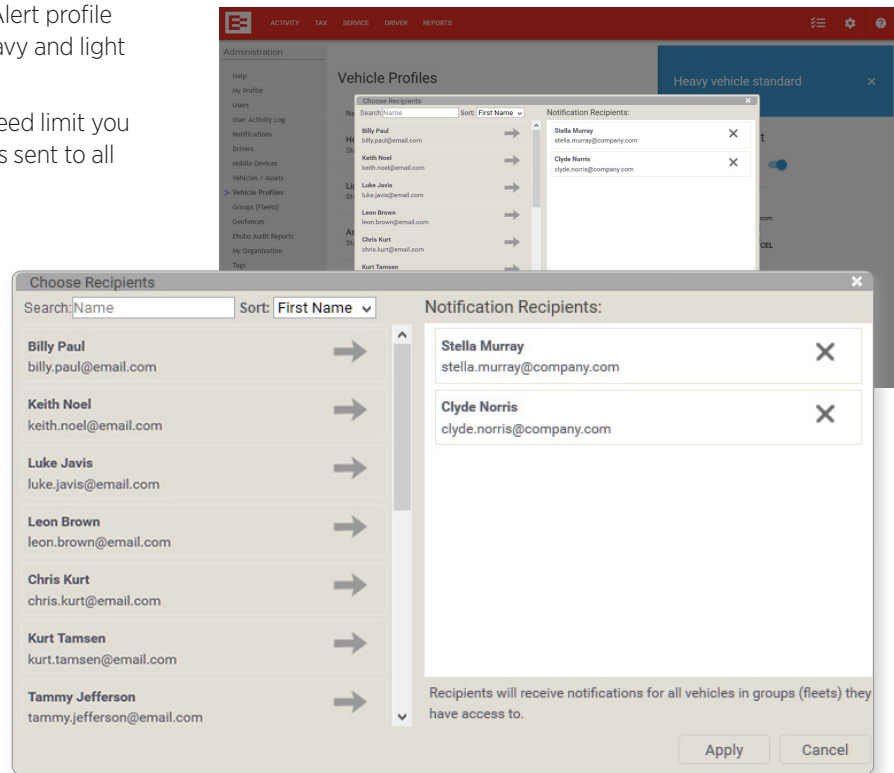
Alert profile
avy and light

eed limit you
s sent to all

ACTIVITY TAX SERVICE DRIVER REPORTS

Administration

Help
My Profile
Users
User Activity Log
Notifications
Drivers
Mobile Devices
Vehicles / Assets
> Vehicle Profiles
Groups (Fleets)
Geofences
Eludio Audit Reports
My Organization
Tags

Vehicle Profiles

Heavy vehicle standard ×

Choose Recipients ×
Search: Name Sort: First Name
Notification Recipients:
Billy Paul billy.paul@email.com
Keith Noel keith.noel@email.com
Luke Javis luke.javis@email.com
Leon Brown leon.brown@email.com
Chris Kurt chris.kurt@email.com
Kurt Tamsen
Stella Murray stella.murray@company.com
Clyde Norris clyde.norris@company.com

Choose Recipients ×

Search: Name Sort: First Name

Billy Paul
billy.paul@email.com

Keith Noel
keith.noel@email.com

Luke Javis
luke.javis@email.com

Leon Brown
leon.brown@email.com

Chris Kurt
chris.kurt@email.com

Kurt Tamsen
kurt.tamsen@email.com

Tammy Jefferson
tammy.jefferson@email.com

Notification Recipients:

Stella Murray
stella.murray@company.com

Clyde Norris
clyde.norris@company.com

Recipients will receive notifications for all vehicles in groups (fleets) they have access to.

Apply Cancel